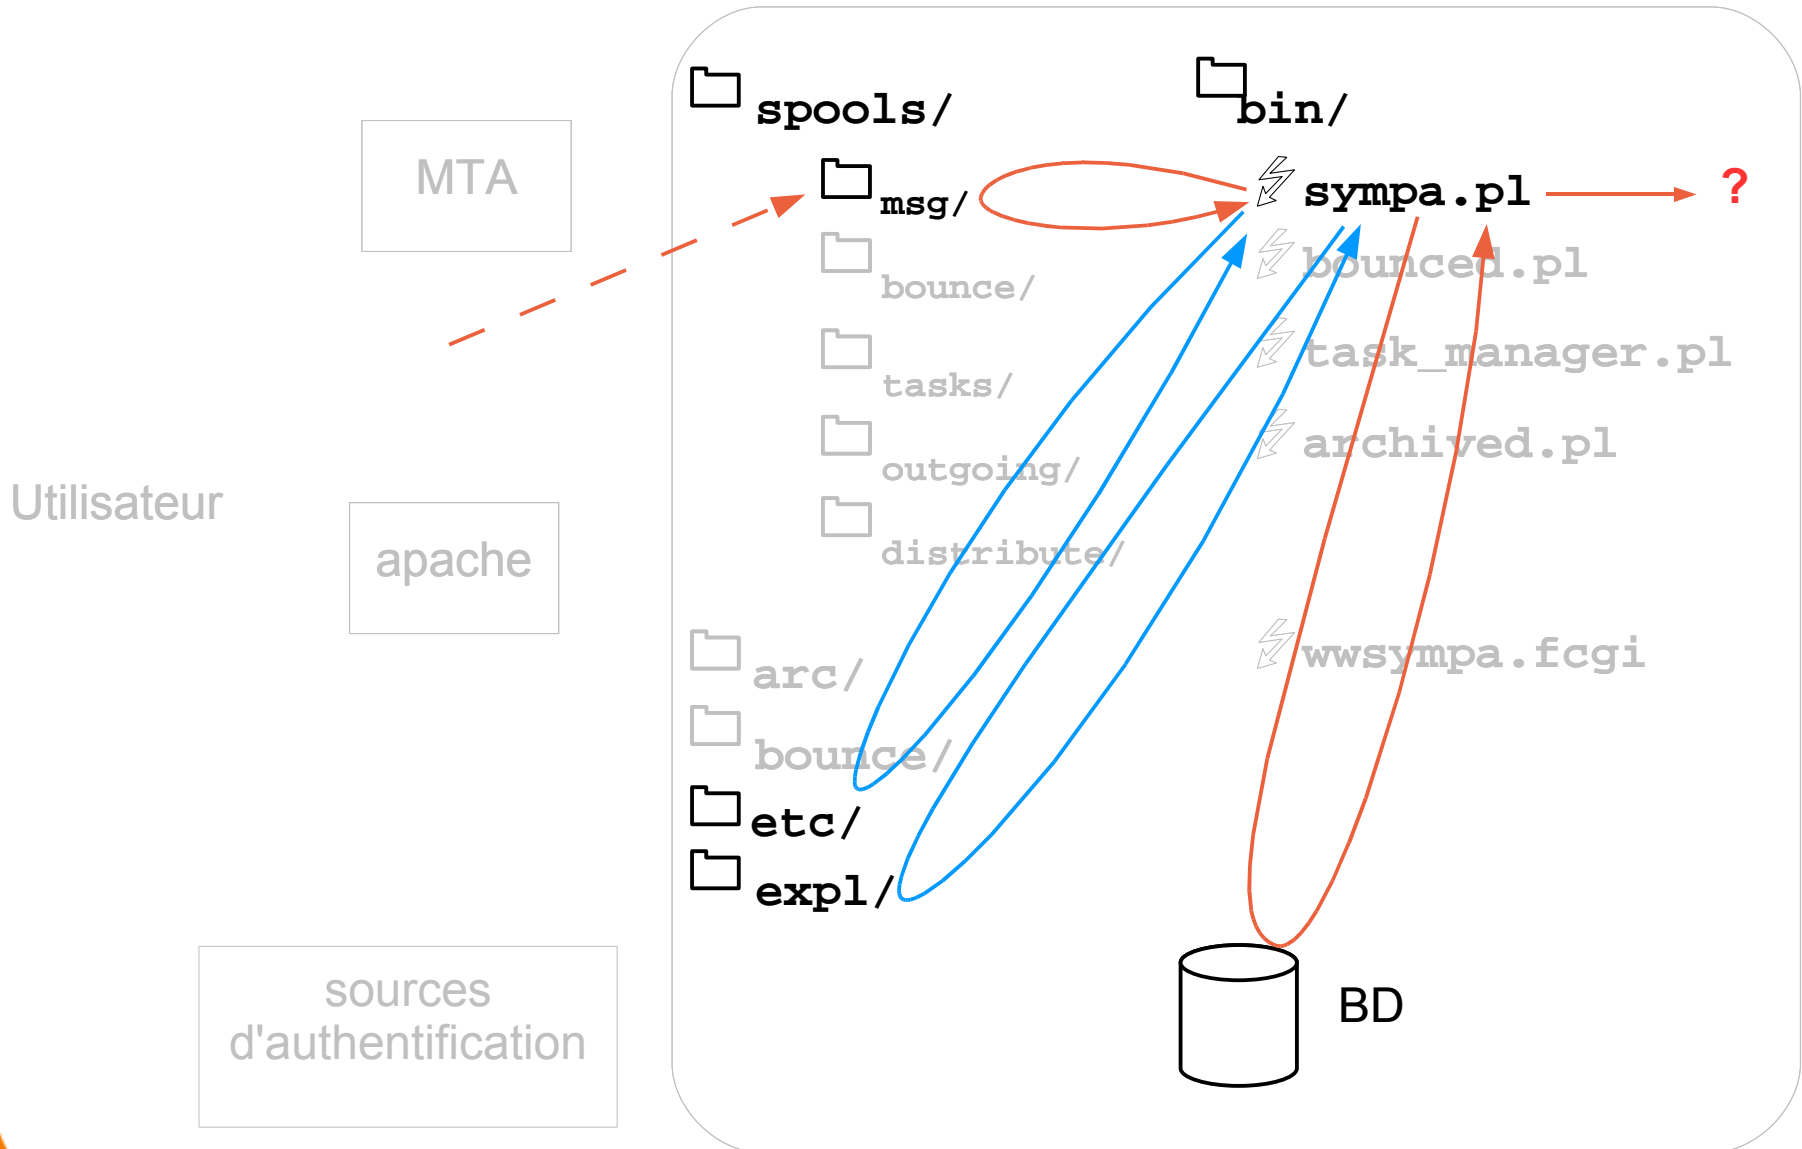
MTA

Utilisateur

apache

sources d'authentification

spools/

msg/

bounce/

tasks/

outgoing/

distribute/

arc/

bounce/

etc/

expl/

bin/

sympa.pl

?

bounced.pl

task_manager.pl

archived.pl

wwsympa.fcgi

BD